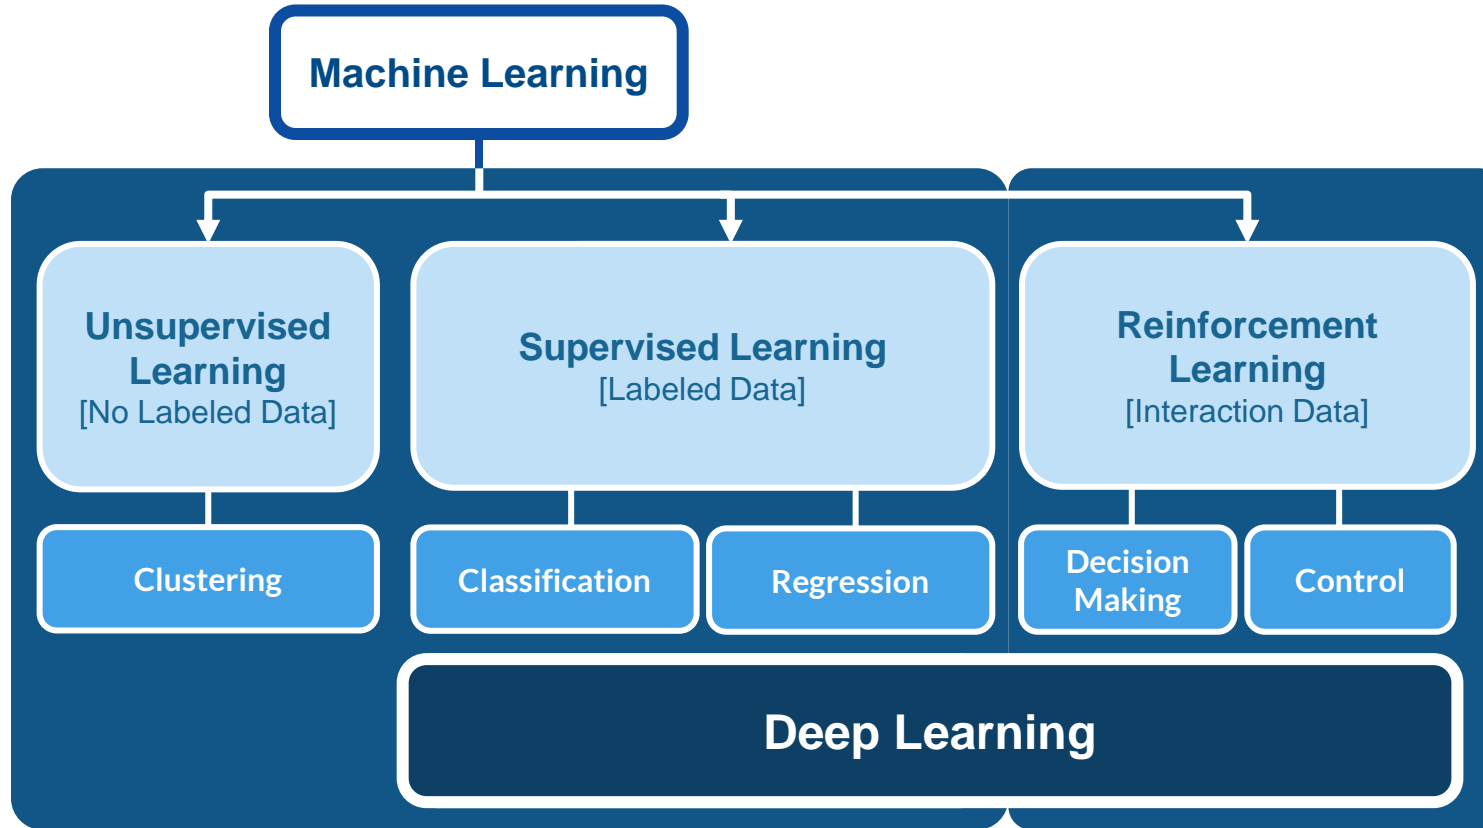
Machine Learning

Unsupervised Learning
[No Labeled Data]

Supervised Learning
[Labeled Data]

Reinforcement Learning
[Interaction Data]

Clustering

Classification

Regression

Decision Making

Control

Deep Learning